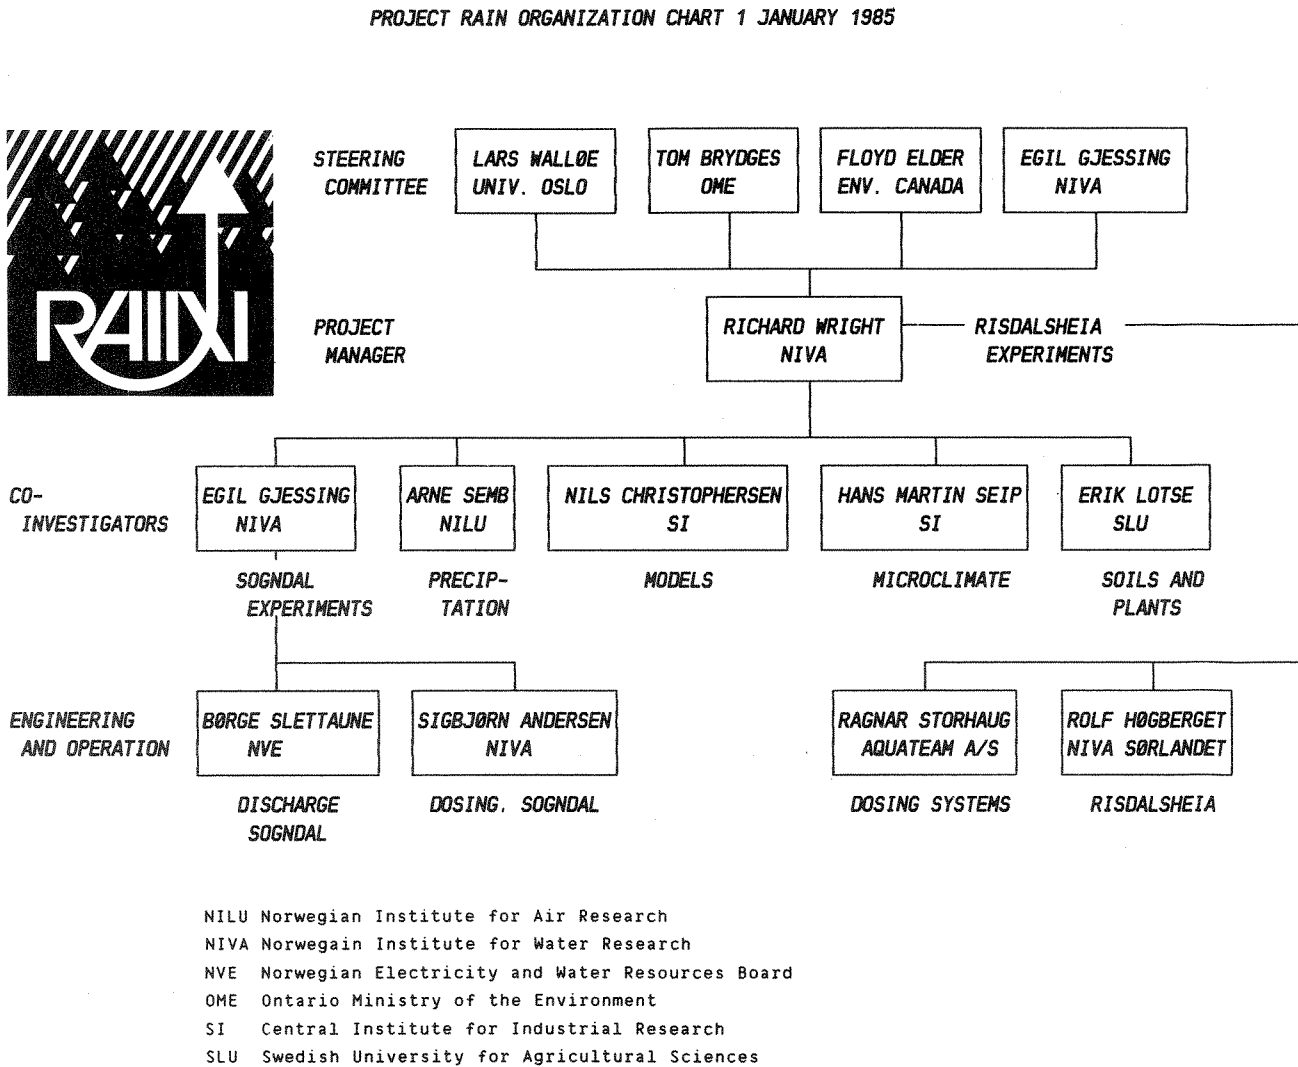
PROJECT RAIN ORGANIZATION CHART 1 JANUARY 1985

RAIN

STEERING COMMITTEE

LARS WALLØE UNIV. OSLO

TOM BRYDGES OME

FLOYD ELDER ENV. CANADA

EGIL GJESSING NIVA

PROJECT MANAGER

RICHARD WRIGHT NIVA

RISDALSHEIA EXPERIMENTS

CO-INVESTIGATORS

EGIL GJESSING NIVA

SOGNDAL EXPERIMENTS

ARNE SEMB NILU

PRECIPTATION

NILS CHRISTOPHERSEN SI

MODELS

HANS MARTIN SEIP SI

MICROCLIMATE

ERIK LOTSE SLU

SOILS AND PLANTS

ENGINEERING AND OPERATION

BØRGE SLETTAUNE NVE

DISCHARGE SOGNDAL

SIGBJØRN ANDERSEN NIVA

DOSING, SOGNDAL

RAGNAR STORHAUG AQUATEAM A/S

DOSING SYSTEMS

ROLF HØGBERGET NIVA SØRLANDET

RISDALSHEIA

NILU Norwegian Institute for Air Research
NIVA Norwegain Institute for Water Research
NVE Norwegian Electricity and Water Resources Board
OME Ontario Ministry of the Environment
SI Central Institute for Industrial Research
SLU Swedish University for Agricultural Sciences